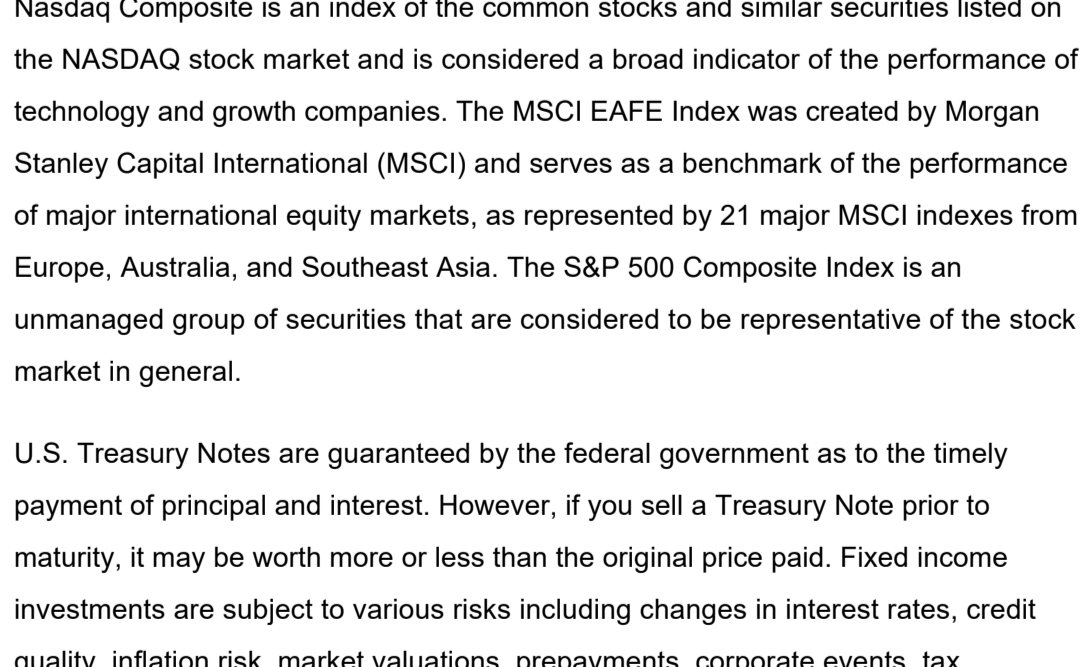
Nasdaq Composite is an index of the common stocks and similar securities listed on the NASDAQ stock market and is considered a broad indicator of the performance of technology and growth companies. The MSCI EAFE Index was created by Morgan Stanley Capital International (MSCI) and serves as a benchmark of the performance of major international equity markets, as represented by 21 major MSCI indexes from Europe, Australia, and Southeast Asia. The S&P 500 Composite Index is an unmanaged group of securities that are considered to be representative of the stock market in general.

U.S. Treasury Notes are guaranteed by the federal government as to the timely payment of principal and interest. However, if you sell a Treasury Note prior to maturity, it may be worth more or less than the original price paid. Fixed income investments are subject to various risks including changes in interest rates, credit quality, inflation risk, market valuations, prepayments, corporate events, tax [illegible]